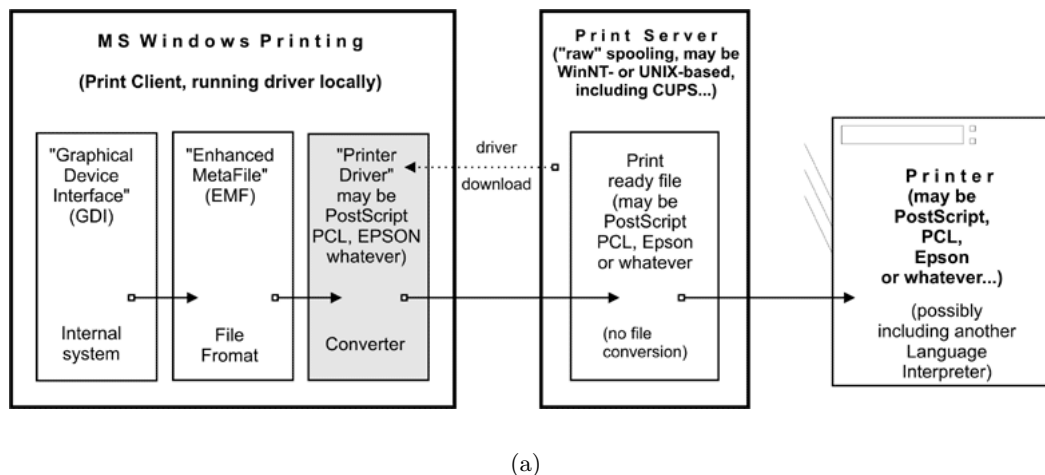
MS Windows Printing

(Print Client, running driver locally)

"Graphical Device Interface" (GDI)

Internal system

"Enhanced MetaFile" (EMF)

File Fromat

"Printer Driver" may be PostScript PCL, EPSON whatever)

Converter

driver

download

Print Server ("raw" spooling, may be WinNT- or UNIX-based, including CUPS...)

Print ready file (may be PostScript PCL, Epson or whatever

(no file conversion)

Printer (may be PostScript, PCL, Epson or whatever...)

(possibly including another Language Interpreter)

(a)